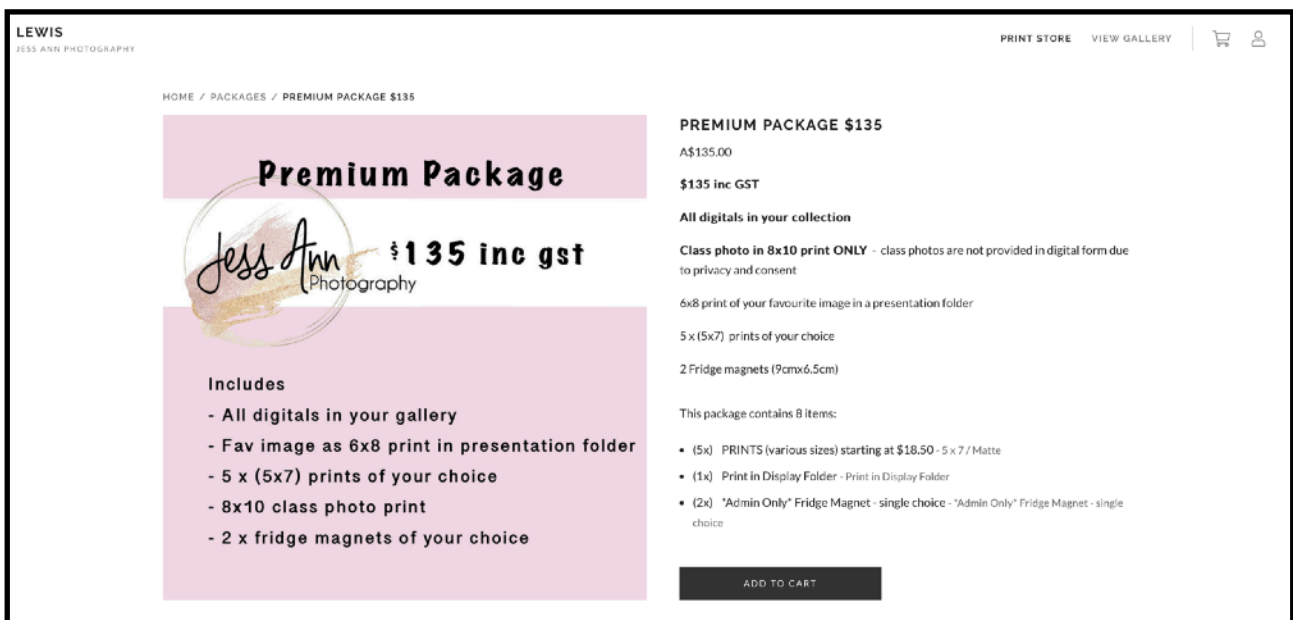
LEWIS
JESS ANN PHOTOGRAPHY

PRINT STORE VIEW GALLERY

HOME / PACKAGES / PREMIUM PACKAGE $135

Premium Package

Jess Ann Photography

$135 inc gst

Includes
- All digitals in your gallery
- Fav image as 6x8 print in presentation folder
- 5 x (5x7) prints of your choice
- 8x10 class photo print
- 2 x fridge magnets of your choice

PREMIUM PACKAGE $135

A$135.00

$135 inc GST

All digitals in your collection

Class photo in 8x10 print ONLY - class photos are not provided in digital form due to privacy and consent

6x8 print of your favourite image in a presentation folder

5 x (5x7) prints of your choice

2 Fridge magnets (9cmx6.5cm)

This package contains 8 items:

- (5x) PRINTS (various sizes) starting at $18.50 - 5 x 7 / Matte
- (1x) Print in Display Folder - Print in Display Folder
- (2x) *Admin Only* Fridge Magnet - single choice - *Admin Only* Fridge Magnet - single choice

ADD TO CART